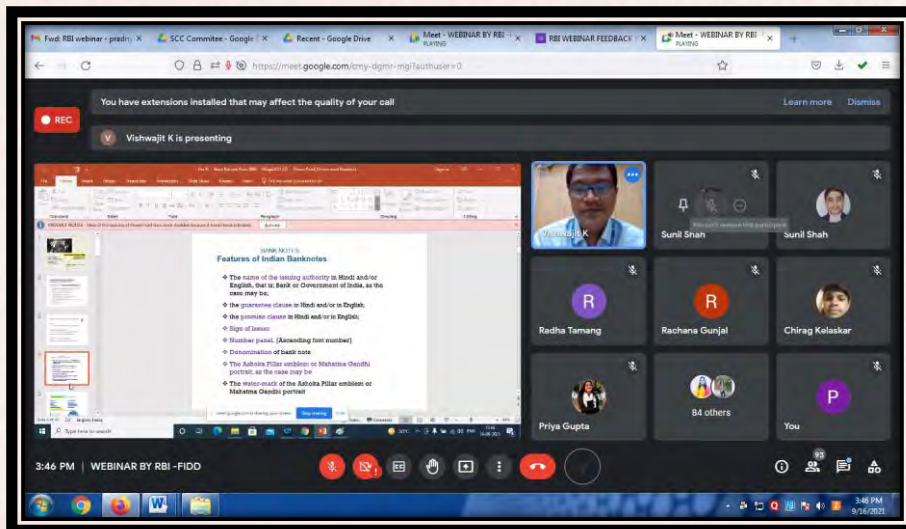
Fwd: RBI webinar - pradny ×
SCC Commitee - Google ×
Recent - Google Drive ×
Meet - WEBINAR BY RBI - PLAYING ×
RBI WEBINAR FEEDBACK ×
Meet - WEBINAR BY RBI PLAYING ×

https://meet.google.com/cmy-dgmr-mgi?authuser=0

You have extensions installed that may affect the quality of your call
Learn more
Dismiss

REC

V Vishwajit K is presenting

BANK NOTES
Features of Indian Banknotes

The name of the issuing authority in Hindi and/or English, that is, Bank or Government of India, as the case may be;
the guarantee clause in Hindi and/or in English;
the promise clause in Hindi and/or in English;
Sign of Issuer
Number panel. [Ascending font number]
Denomination of bank note
The Ashoka Pillar emblem or Mahatma Gandhi portrait, as the case may be
The water-mark of the Ashoka Pillar emblem or Mahatma Gandhi portrait

Stop sharing
Hide

Type here to search

Vishwajit K
Sunil Shah
You can't remove this participant
Sunil Shah
R
Radha Tamang
R
Rachana Gunjal
Chirag Kelaskar
Priya Gupta
84 others
P
You

3:46 PM | WEBINAR BY RBI -FIDD

93

3:46 PM
9/16/2021